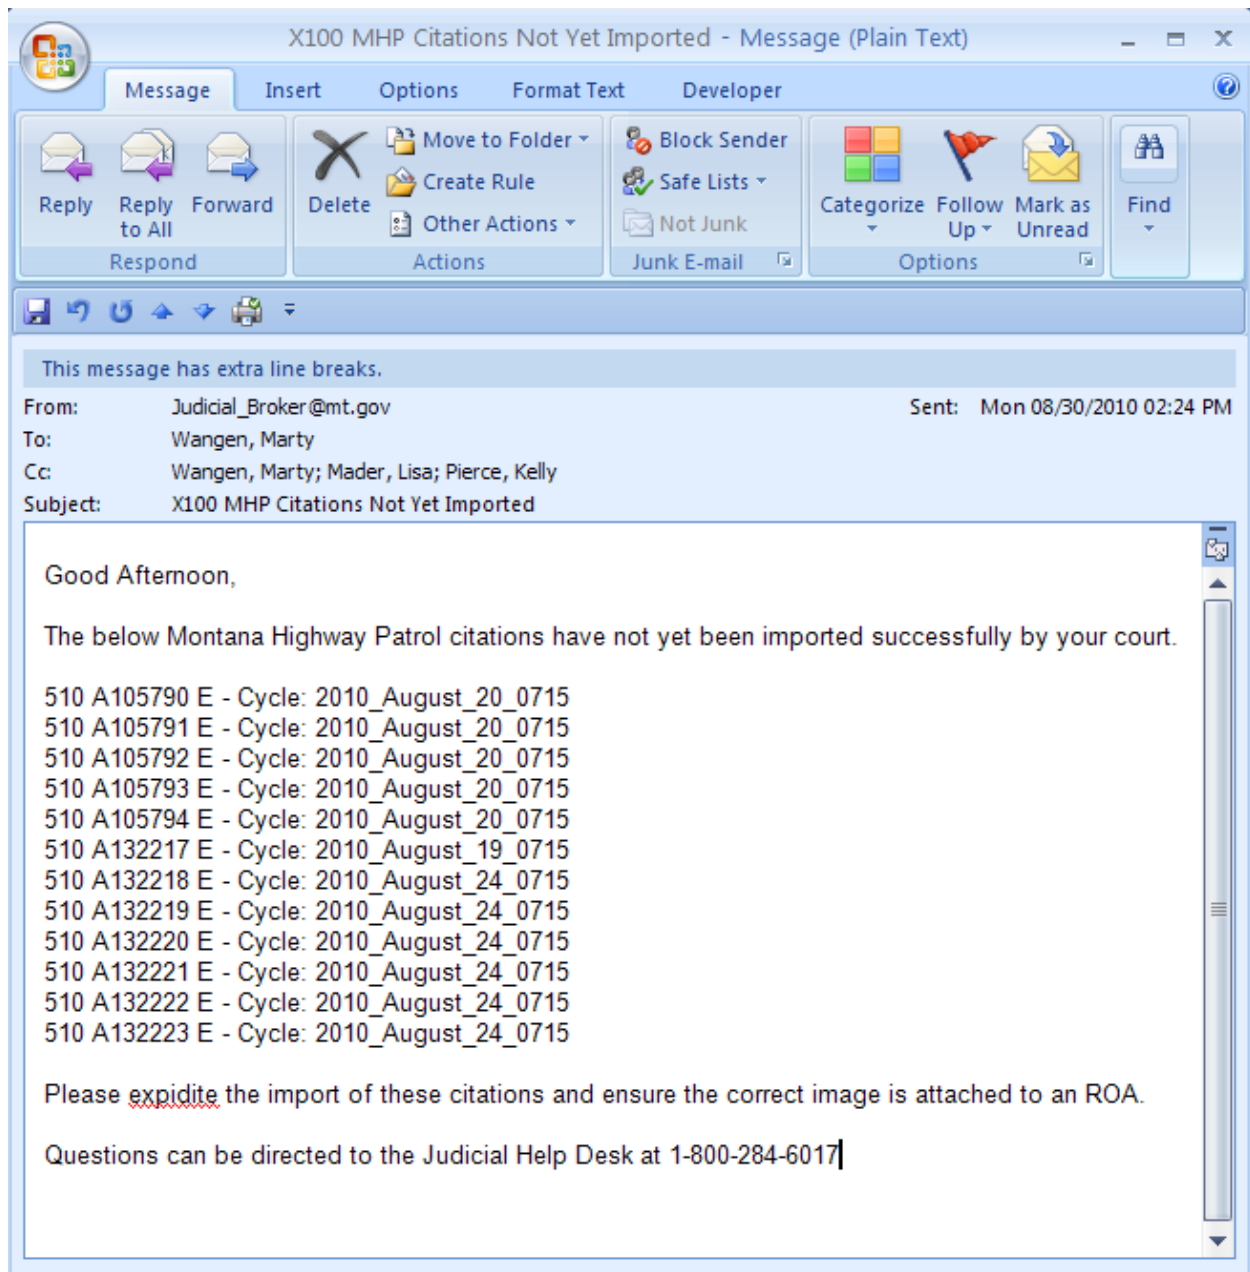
X100 MHP Citations Not Yet Imported - Message (Plain Text)

Message Insert Options Format Text Developer

Reply Reply to All Forward
Respond

Delete Move to Folder Create Rule Other Actions
Actions

Block Sender Safe Lists Not Junk
Junk E-mail

Categorize Follow Up Mark as Unread
Options

Find

This message has extra line breaks.

From: Judicial_Broker@mt.gov
Sent: Mon 08/30/2010 02:24 PM
To: Wangen, Marty
Cc: Wangen, Marty; Mader, Lisa; Pierce, Kelly
Subject: X100 MHP Citations Not Yet Imported

Good Afternoon,

The below Montana Highway Patrol citations have not yet been imported successfully by your court.

510 A105790 E - Cycle: 2010_August_20_0715
510 A105791 E - Cycle: 2010_August_20_0715
510 A105792 E - Cycle: 2010_August_20_0715
510 A105793 E - Cycle: 2010_August_20_0715
510 A105794 E - Cycle: 2010_August_20_0715
510 A132217 E - Cycle: 2010_August_19_0715
510 A132218 E - Cycle: 2010_August_24_0715
510 A132219 E - Cycle: 2010_August_24_0715
510 A132220 E - Cycle: 2010_August_24_0715
510 A132221 E - Cycle: 2010_August_24_0715
510 A132222 E - Cycle: 2010_August_24_0715
510 A132223 E - Cycle: 2010_August_24_0715

Please expidite the import of these citations and ensure the correct image is attached to an ROA.

Questions can be directed to the Judicial Help Desk at 1-800-284-6017